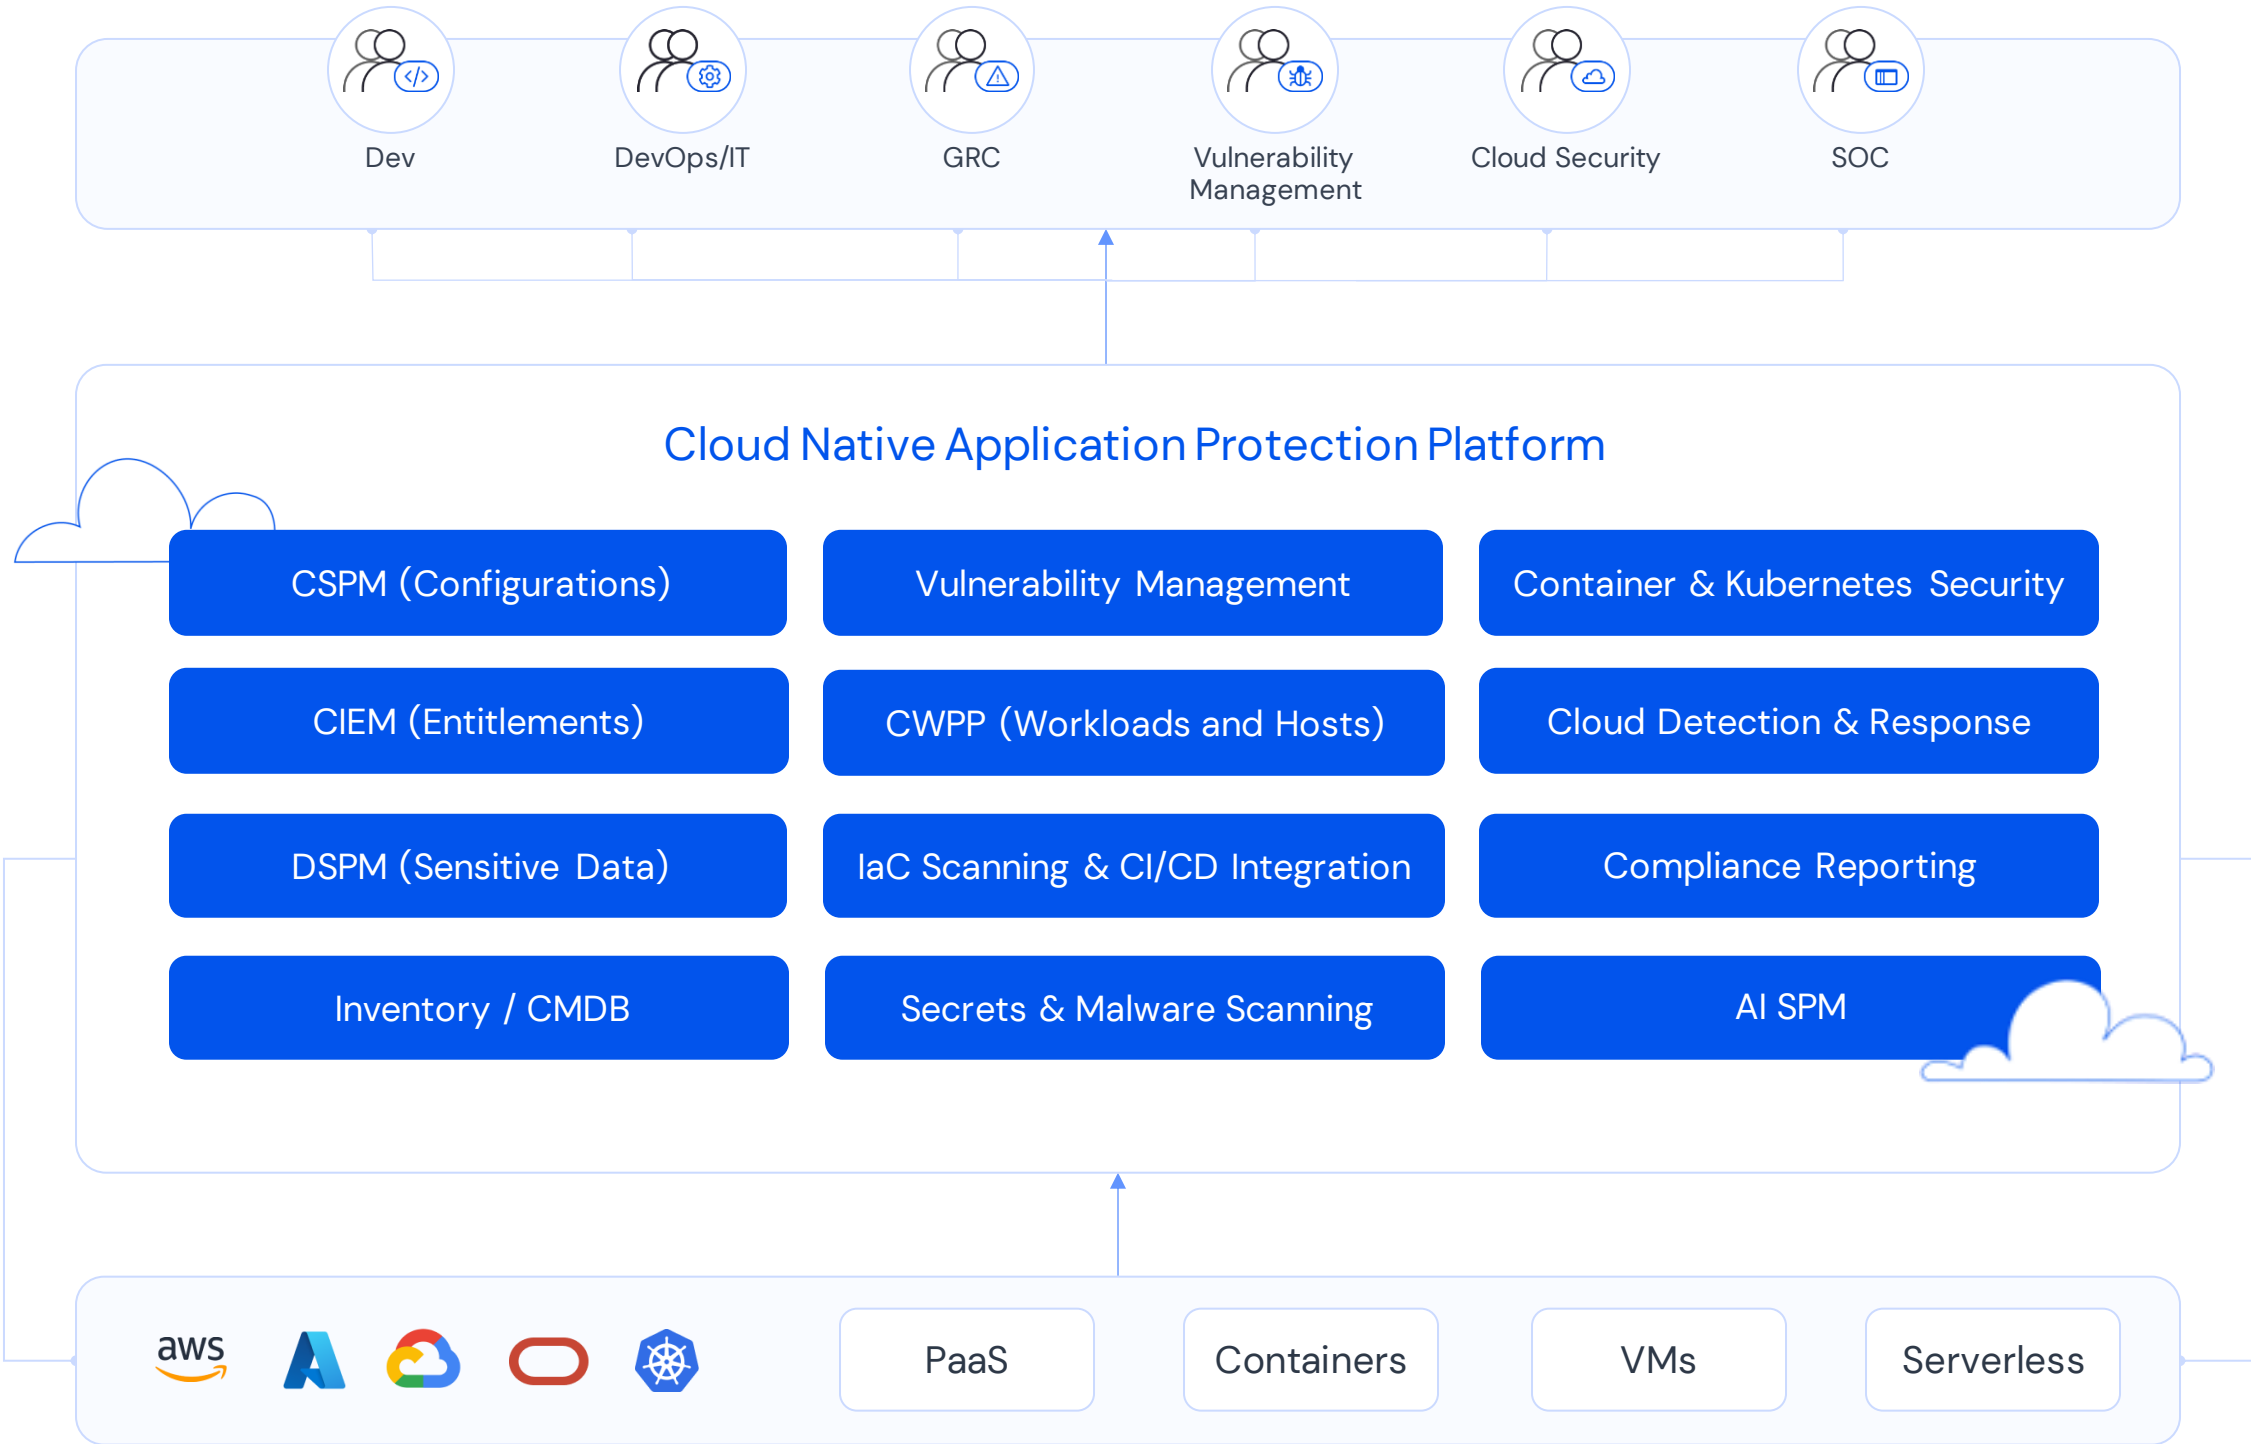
Dev
DevOps/IT
GRC
Vulnerability Management
Cloud Security
SOC

Cloud Native Application Protection Platform

| CSPM (Configurations) | Vulnerability Management | Container & Kubernetes Security |
|---|---|---|
| CIEM (Entitlements) | CWPP (Workloads and Hosts) | Cloud Detection & Response |
| DSPM (Sensitive Data) | IaC Scanning & CI/CD Integration | Compliance Reporting |
| Inventory / CMDB | Secrets & Malware Scanning | AI SPM |

aws

PaaS
Containers
VMs
Serverless